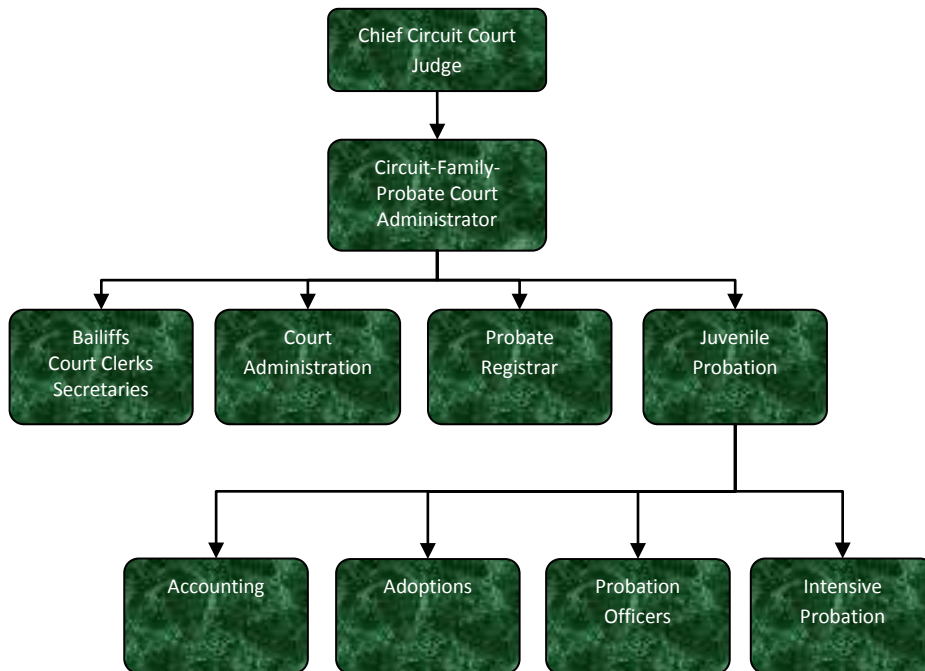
Chief Circuit Court Judge

Circuit-Family-Probate Court Administrator

Bailiffs
Court Clerks
Secretaries

Court Administration

Probate Registrar

Juvenile Probation

Accounting

Adoptions

Probation Officers

Intensive Probation